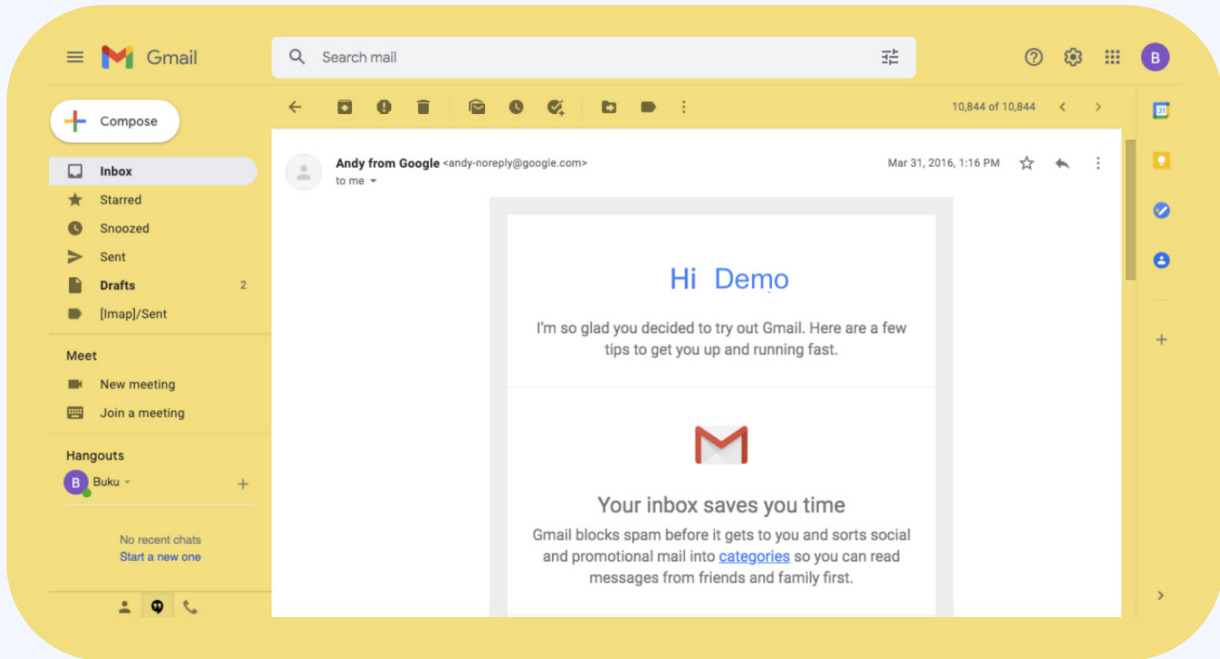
Gmail

Search mail

B

Compose

Inbox

Starred

Snoozed

Sent

Drafts 2

[Imap]/Sent

Meet

New meeting

Join a meeting

Hangouts

B Buku

No recent chats
Start a new one

10,844 of 10,844

Andy from Google <andy-noreply@google.com>
to me

Mar 31, 2016, 1:16 PM

Hi Demo

I'm so glad you decided to try out Gmail. Here are a few tips to get you up and running fast.

Your inbox saves you time

Gmail blocks spam before it gets to you and sorts social and promotional mail into categories so you can read messages from friends and family first.